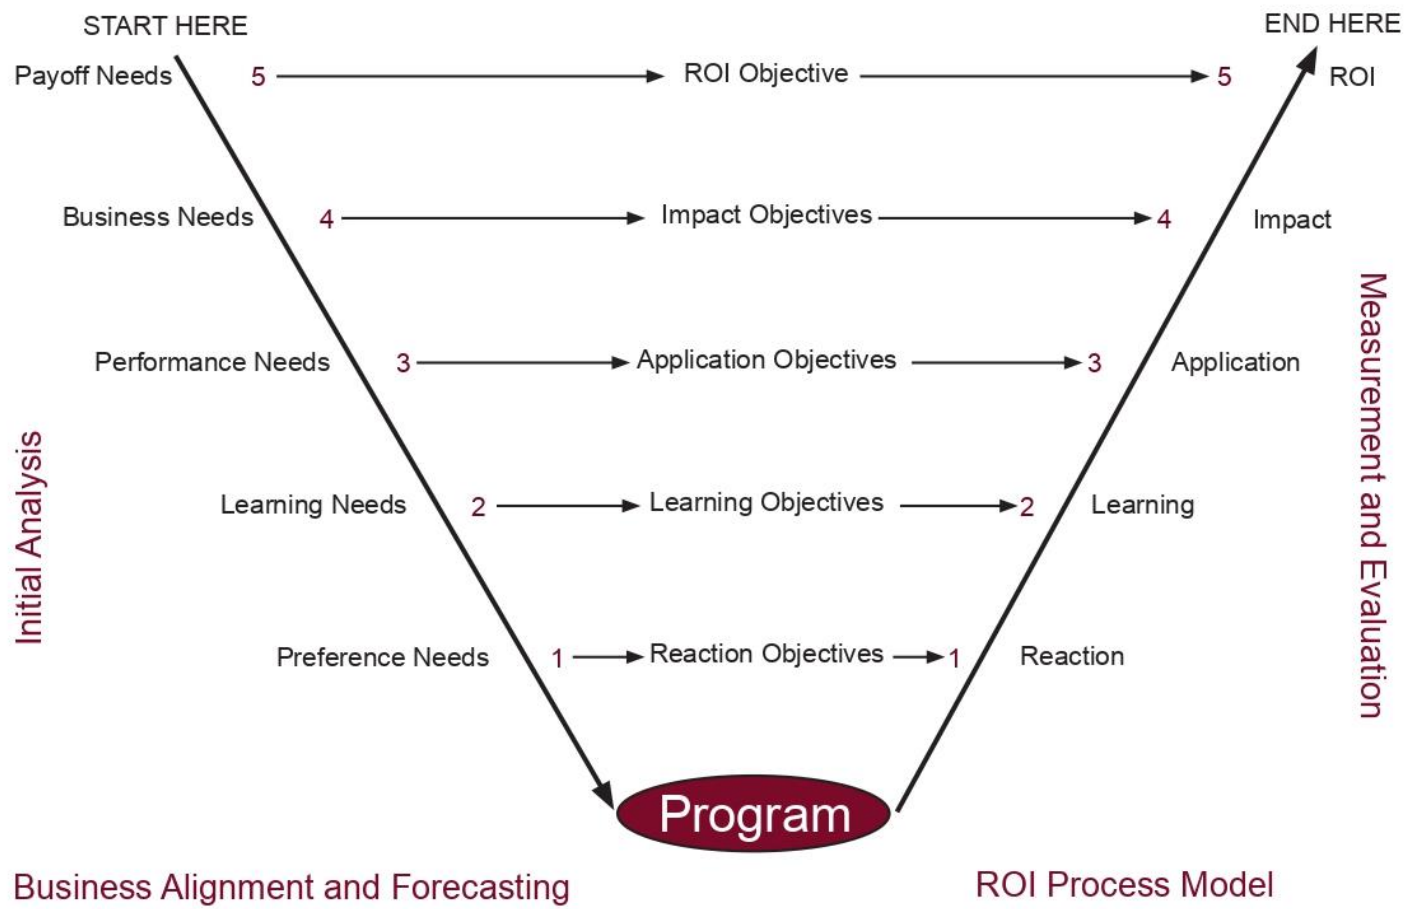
START HERE

END HERE

Payoff Needs 5 ROI Objective 5 ROI

Business Needs 4 Impact Objectives 4 Impact

Performance Needs 3 Application Objectives 3 Application

Learning Needs 2 Learning Objectives 2 Learning

Preference Needs 1 Reaction Objectives 1 Reaction

Initial Analysis

Measurement and Evaluation

Program

Business Alignment and Forecasting

ROI Process Model